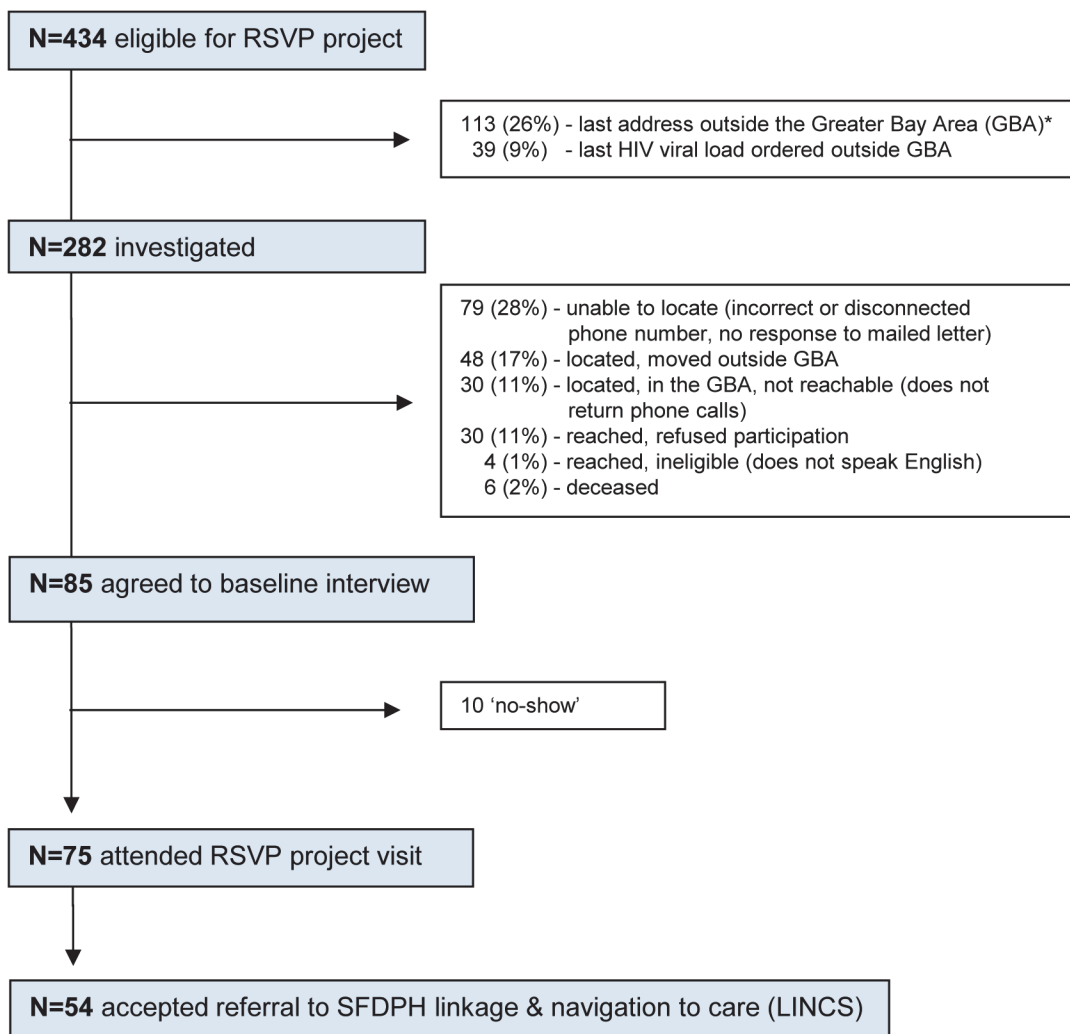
**N=434** eligible for RSVP project

113 (26%) - last address outside the Greater Bay Area (GBA)*
39 (9%) - last HIV viral load ordered outside GBA

**N=282** investigated

79 (28%) - unable to locate (incorrect or disconnected phone number, no response to mailed letter)
48 (17%) - located, moved outside GBA
30 (11%) - located, in the GBA, not reachable (does not return phone calls)
30 (11%) - reached, refused participation
4 (1%) - reached, ineligible (does not speak English)
6 (2%) - deceased

**N=85** agreed to baseline interview

10 'no-show'

**N=75** attended RSVP project visit

**N=54** accepted referral to SFDPH linkage & navigation to care (LINCS)